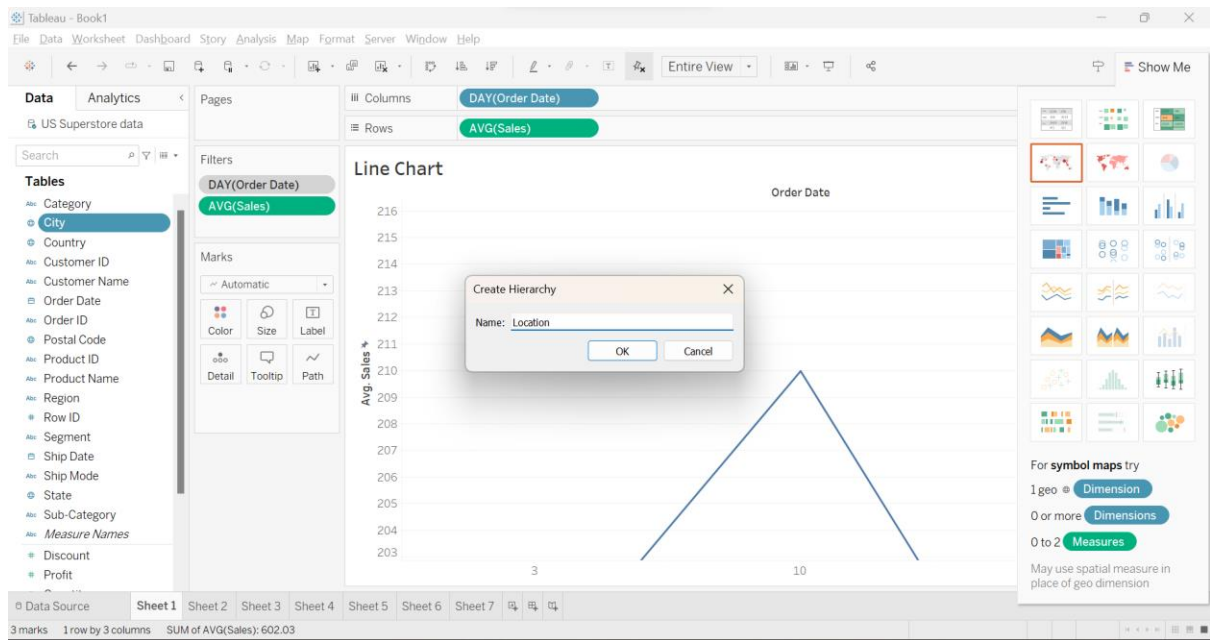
Tableau - Book1

File Data Worksheet Dashboard Story Analysis Map Format Server Window Help

Entire View

Show Me

Data Analytics

US Superstore data

Search

Tables

Category
City
Country
Customer ID
Customer Name
Order Date
Order ID
Postal Code
Product ID
Product Name
Region
Row ID
Segment
Ship Date
Ship Mode
State
Sub-Category
Measure Names
Discount
Profit

Pages

Columns DAY(Order Date)

Rows AVG(Sales)

Filters

DAY(Order Date)
AVG(Sales)

Marks

Automatic

Color Size Label
Detail Tooltip Path

Line Chart

Order Date

Avg. Sales

216
215
214
213
212
211
210
209
208
207
206
205
204
203

3
10

Create Hierarchy

Name: Location

OK Cancel

For symbol maps try

1 geo Dimension

0 or more Dimensions

0 to 2 Measures

May use spatial measure in place of geo dimension

Data Source Sheet 1 Sheet 2 Sheet 3 Sheet 4 Sheet 5 Sheet 6 Sheet 7

3 marks 1 row by 3 columns SUM of AVG(Sales): 602.03